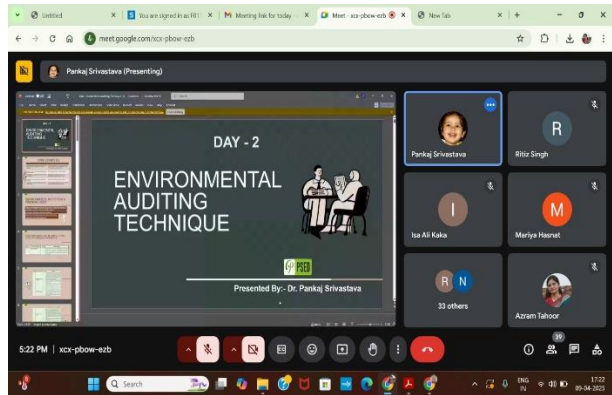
Untitled | You are signed in as Riti | Meeting link for today | Meet - xcx-pbow-ezb | New Tab

meet.google.com/xcx-pbow-ezb

Pankaj Srivastava (Presenting)

DAY - 2

ENVIRONMENTAL AUDITING TECHNIQUE

PSED

Presented By:- Dr. Pankaj Srivastava

Pankaj Srivastava

Ritiz Singh

Isa Ali Kaka

Mariya Hasnat

33 others

Azram Tahoor

5:22 PM | xcx-pbow-ezb

39

Search

ENG IN

17:22 09-04-2025